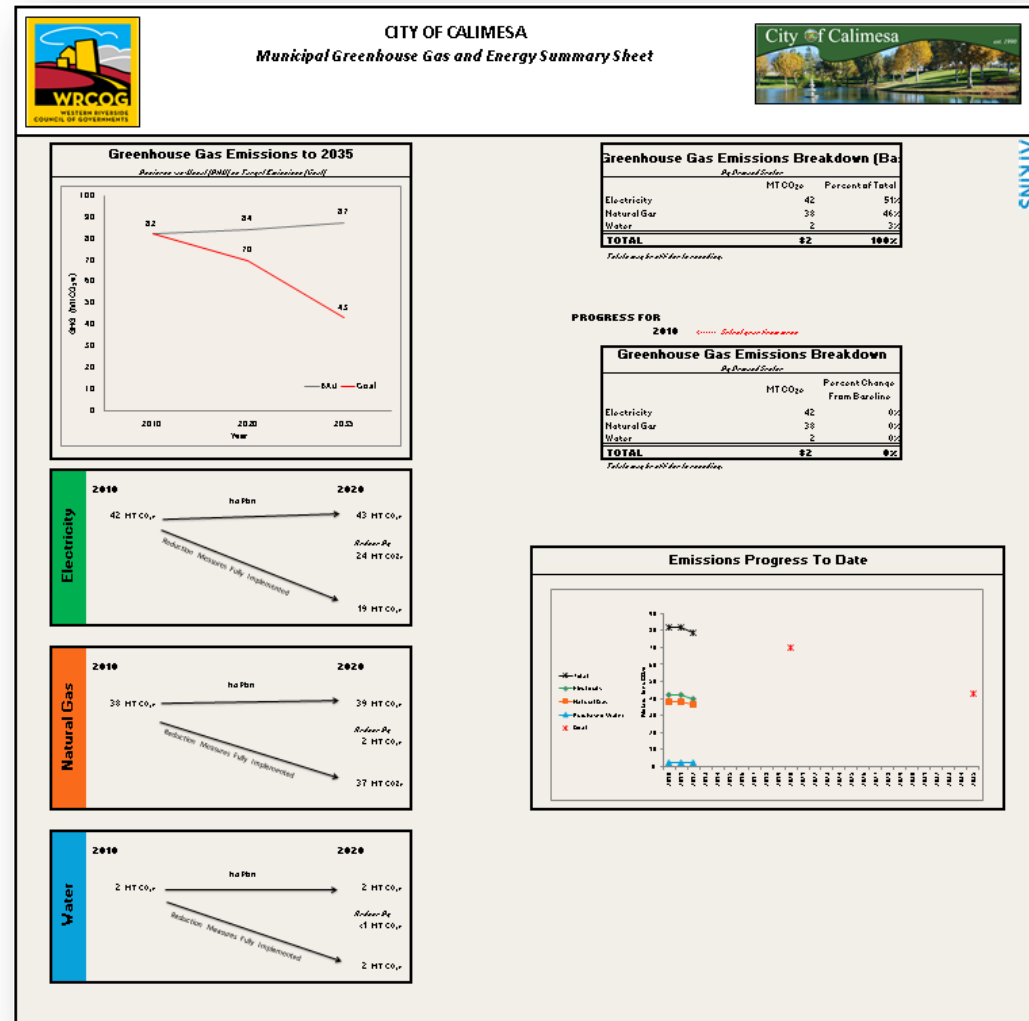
WRCOG
WESTERN RIVERSIDE COUNCIL OF GOVERNMENTS

CITY OF CALIMESA
Municipal Greenhouse Gas and Energy Summary Sheet

City of Calimesa
est. 1990

Greenhouse Gas Emissions to 2035
Business-as-Usual (BAU) vs Target Emissions (Goal)

100
90
80
70
60
50
40
30
20
10
0
GHG (MT CO₂e)
82
84
87
70
45
BAU
Goal
2010
2020
2035
Year

Greenhouse Gas Emissions Breakdown (Ba
By Demand Sector

| | MT CO₂e | Percent of Total |
|---|---|---|
| Electricity | 42 | 51% |
| Natural Gas | 38 | 46% |
| Water | 2 | 3% |
| TOTAL | 82 | 100% |

Totals may be off due to rounding.

PROGRESS FOR
2010 Select year from menu

Greenhouse Gas Emissions Breakdown
By Demand Sector

| | MT CO₂e | Percent Change From Baseline |
|---|---|---|
| Electricity | 42 | 0% |
| Natural Gas | 38 | 0% |
| Water | 2 | 0% |
| TOTAL | 82 | 0% |

Totals may be off due to rounding.

Electricity
2010
2020
No Plan
42 MT CO₂e
43 MT CO₂e
Reduce By
24 MT CO₂e
Reduction Measures Fully Implemented
19 MT CO₂e

Natural Gas
2010
2020
No Plan
38 MT CO₂e
39 MT CO₂e
Reduce By
2 MT CO₂e
Reduction Measures Fully Implemented
37 MT CO₂e

Water
2010
2020
No Plan
2 MT CO₂e
2 MT CO₂e
Reduce By
<1 MT CO₂e
Reduction Measures Fully Implemented
2 MT CO₂e

Emissions Progress To Date
Total
Electricity
Natural Gas
Wastewater
Goal